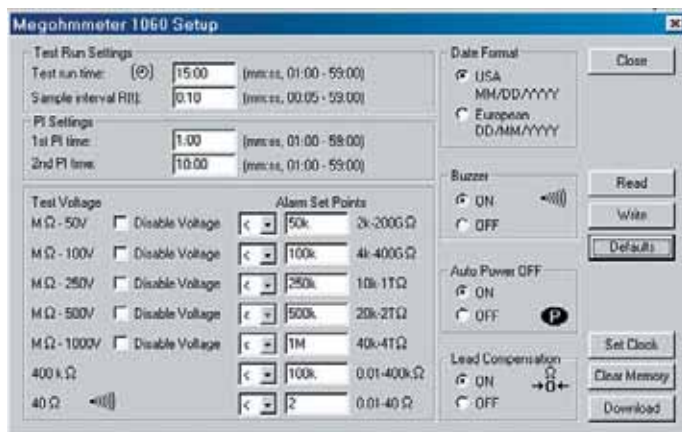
Megohmmeter 1060 Setup

Test Run Settings
Test run time: 15:00 (mm:ss, 01:00 - 59:00)
Sample interval R(t): 0:10 (mm:ss, 00:05 - 59:00)

PI Settings
1st PI time: 1:00 (mm:ss, 01:00 - 59:00)
2nd PI time: 10:00 (mm:ss, 01:00 - 59:00)

Test Voltage
Alarm Set Points
MΩ - 50V Disable Voltage < 50k 2k-200GΩ
MΩ - 100V Disable Voltage < 100k 4k-400GΩ
MΩ - 250V Disable Voltage < 250k 10k-1TΩ
MΩ - 500V Disable Voltage < 500k 20k-2TΩ
MΩ - 1000V Disable Voltage < 1M 40k-4TΩ
400 kΩ < 100k 0.01-400kΩ
40 Ω < 2 0.01-40 Ω

Date Format
USA MM/DD/YYYY
European DD/MM/YYYY

Buzzer
ON
OFF

Auto Power OFF
ON
OFF

Lead Compensation
ON
OFF

Close
Read
Write
Defaults
Set Clock
Clear Memory
Download